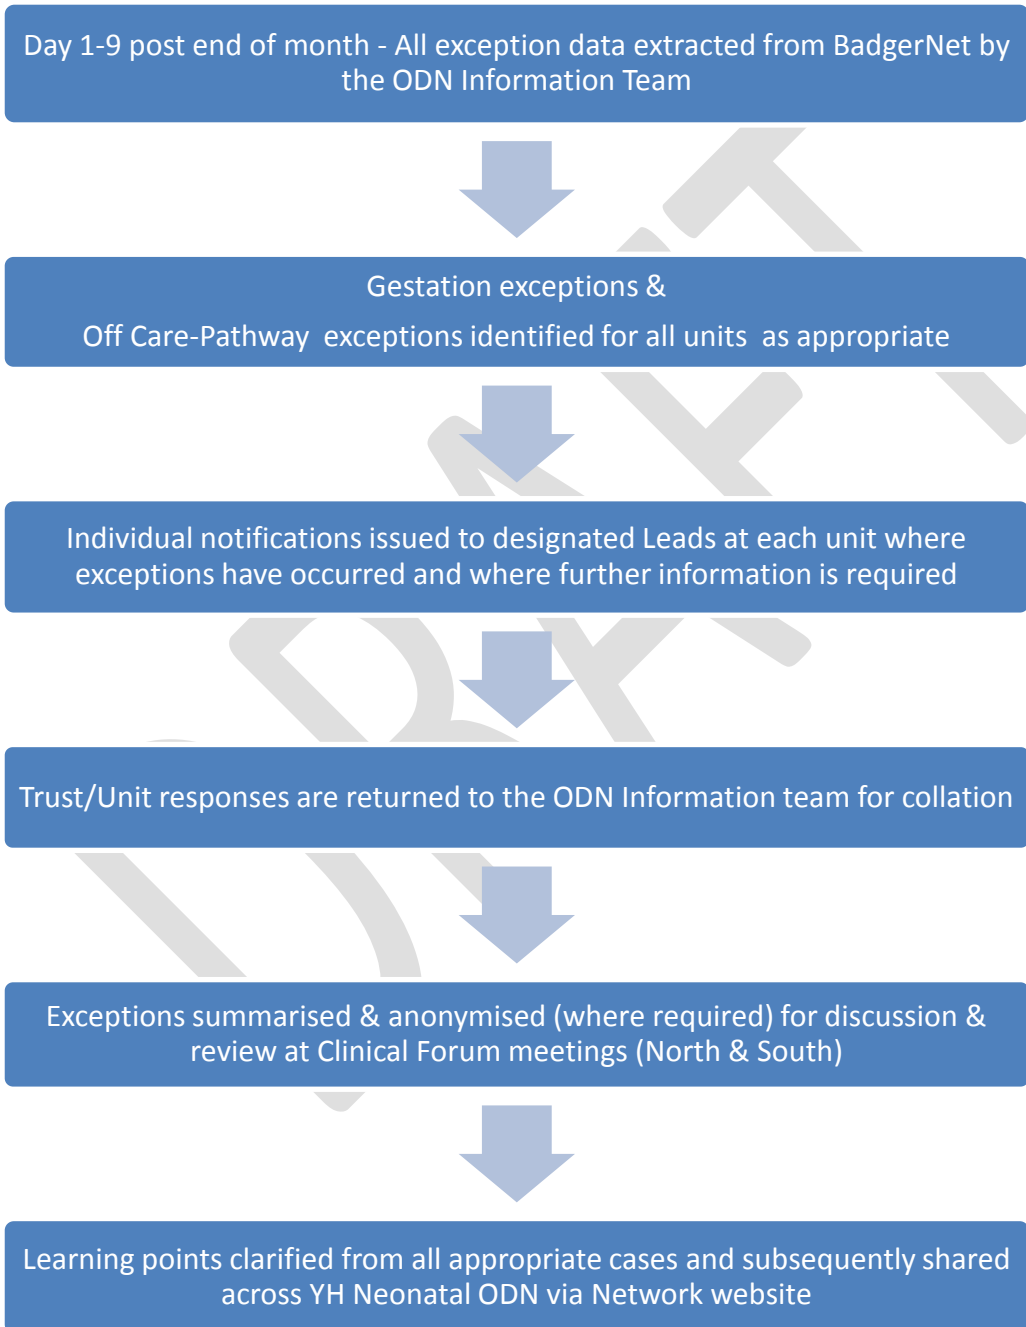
Day 1-9 post end of month - All exception data extracted from BadgerNet by the ODN Information Team

Gestation exceptions &

Off Care-Pathway exceptions identified for all units as appropriate

Individual notifications issued to designated Leads at each unit where exceptions have occurred and where further information is required

Trust/Unit responses are returned to the ODN Information team for collation

Exceptions summarised & anonymised (where required) for discussion & review at Clinical Forum meetings (North & South)

Learning points clarified from all appropriate cases and subsequently shared across YH Neonatal ODN via Network website

DRAFT